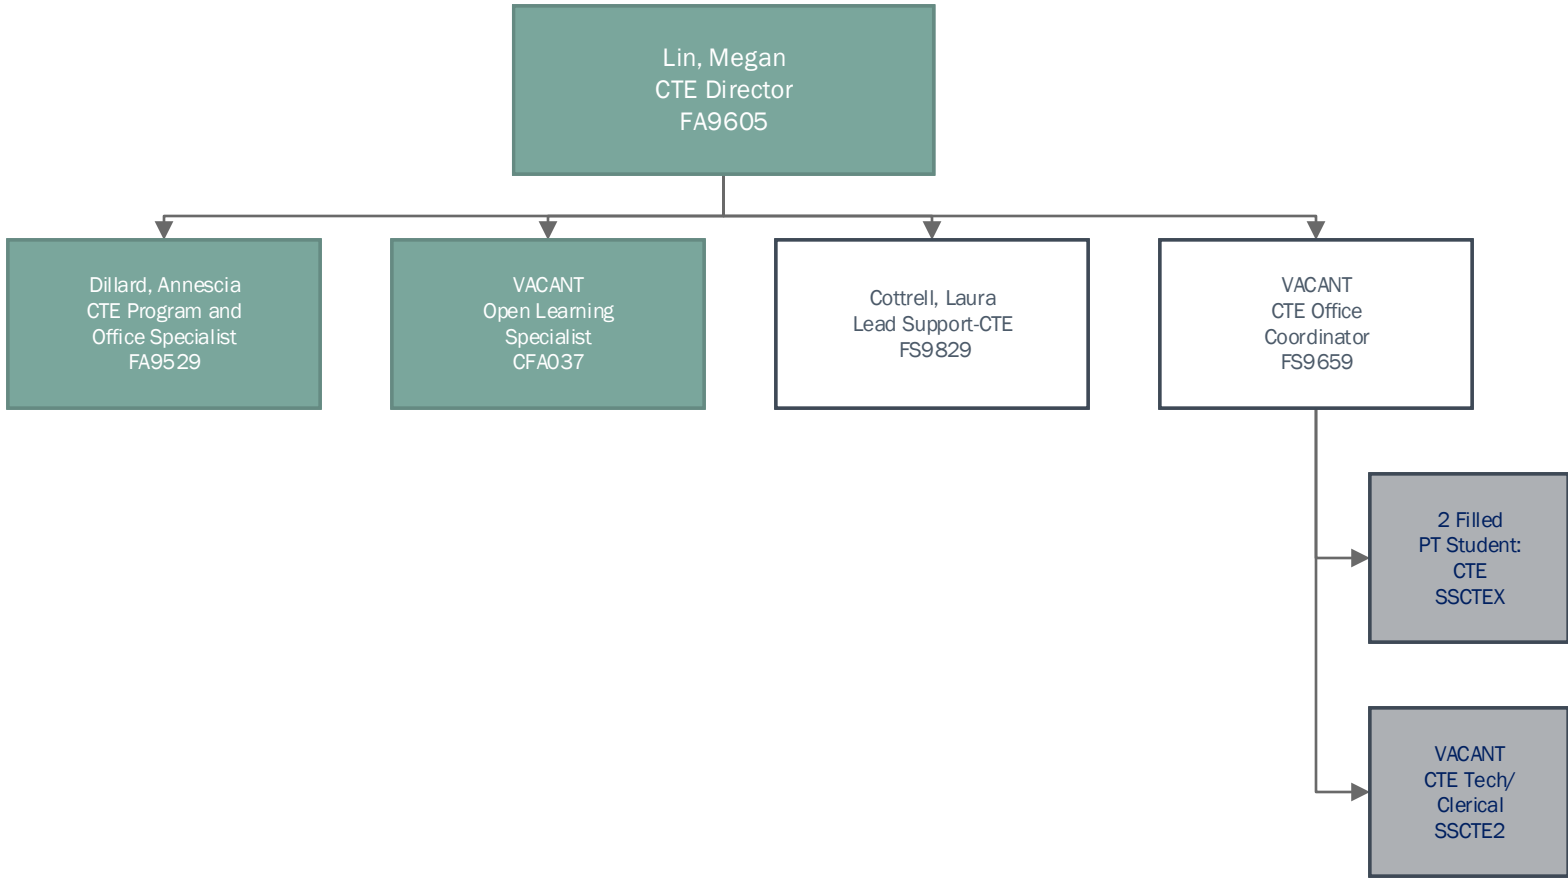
Lin, Megan
CTE Director
FA9605

Dillard, Annescia
CTE Program and Office Specialist
FA9529

VACANT
Open Learning Specialist
CFA037

Cottrell, Laura
Lead Support-CTE
FS9829

VACANT
CTE Office Coordinator
FS9659

2 Filled
PT Student: CTE
SSCTEX

VACANT
CTE Tech/ Clerical
SSCTE2